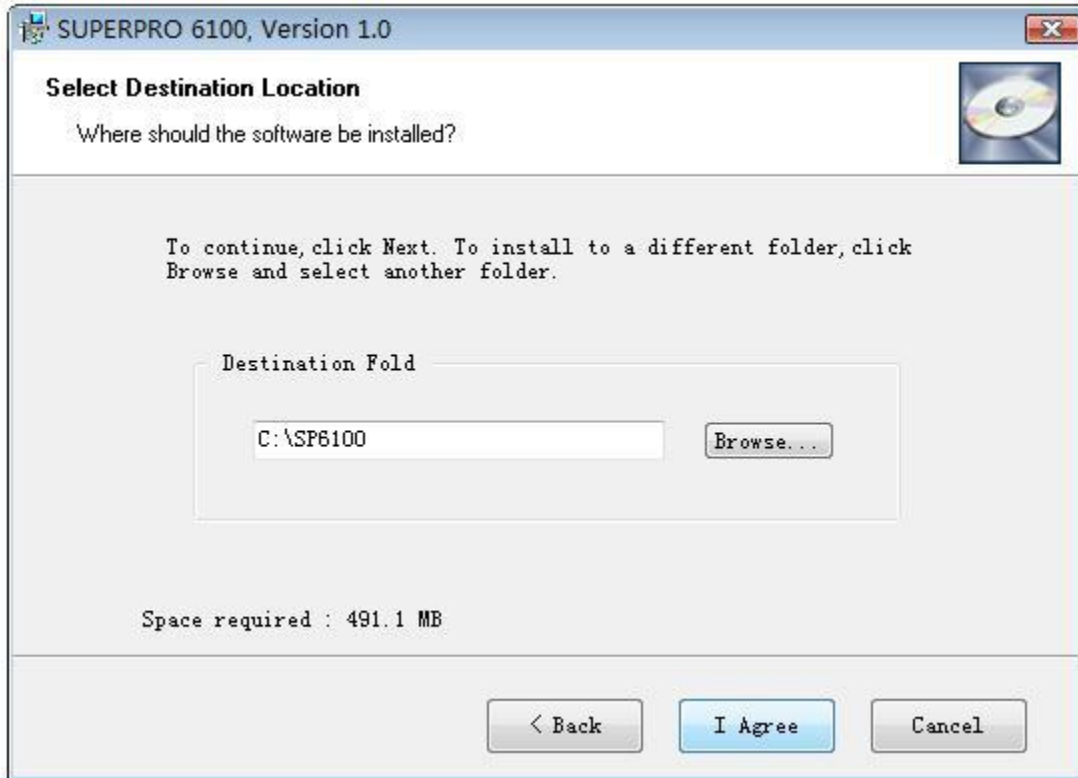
SUPERPRO 6100, Version 1.0

Select Destination Location

Where should the software be installed?

To continue, click Next. To install to a different folder, click Browse and select another folder.

Destination Fold

C:\SP6100

Browse...

Space required : 491.1 MB

< Back

I Agree

Cancel